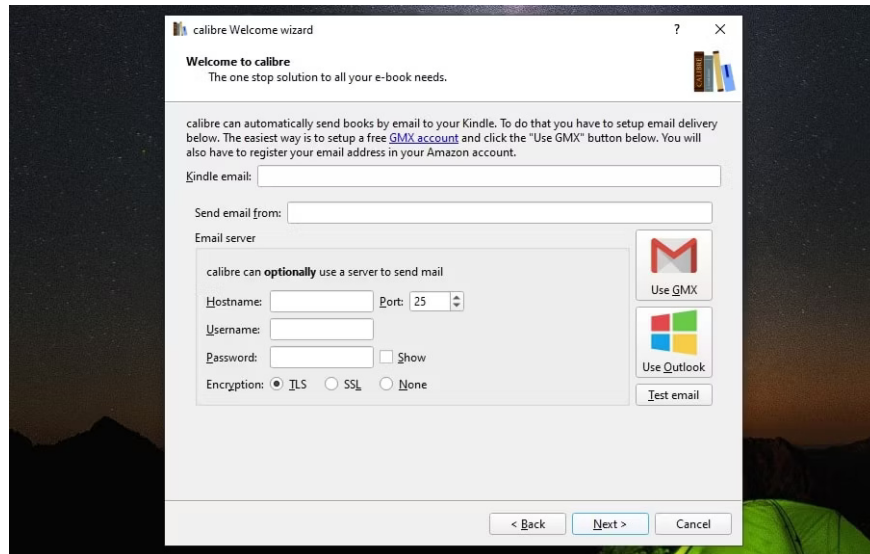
calibre Welcome wizard

?

Welcome to calibre
The one stop solution to all your e-book needs.

CALIBRE

calibre can automatically send books by email to your Kindle. To do that you have to setup email delivery below. The easiest way is to setup a free GMX account and click the "Use GMX" button below. You will also have to register your email address in your Amazon account.

Kindle email:

Send email from:

Email server

calibre can **optionally** use a server to send mail

Hostname:

Port: 25

Username:

Password:

Show

Encryption: TLS SSL None

Use GMX

Use Outlook

Test email

< Back

Next >

Cancel